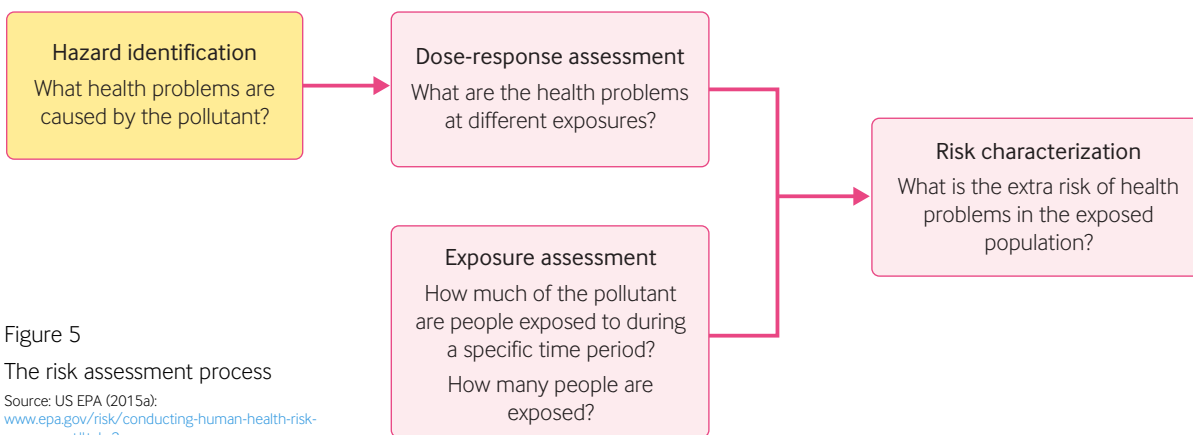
Hazard identification
What health problems are caused by the pollutant?

Dose-response assessment
What are the health problems at different exposures?

Risk characterization
What is the extra risk of health problems in the exposed population?

Exposure assessment
How much of the pollutant are people exposed to during a specific time period?
How many people are exposed?

Figure 5
The risk assessment process
Source: US EPA (2015a):
www.epa.gov/risk/conducting-human-health-risk-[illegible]